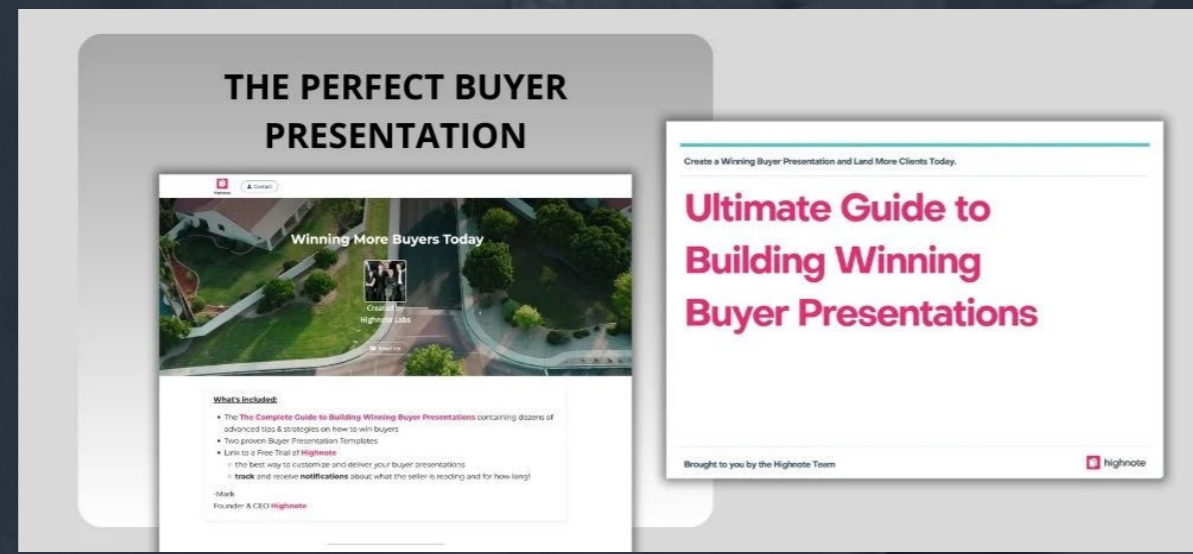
THE PERFECT BUYER PRESENTATION

Contact

Winning More Buyers Today

Created by
Highnote Labs

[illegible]

What's included:

• The The Complete Guide to Building Winning Buyer Presentations containing dozens of advanced tips & strategies on how to win buyers
• Two proven Buyer Presentation Templates
• Link to a Free Trial of Highnote
◦ the best way to customize and deliver your buyer presentations
◦ track and receive notifications about what the seller is reading and for how long!

-Mark
Founder & CEO Highnote

Create a Winning Buyer Presentation and Land More Clients Today.

Ultimate Guide to Building Winning Buyer Presentations

Brought to you by the Highnote Team

highnote